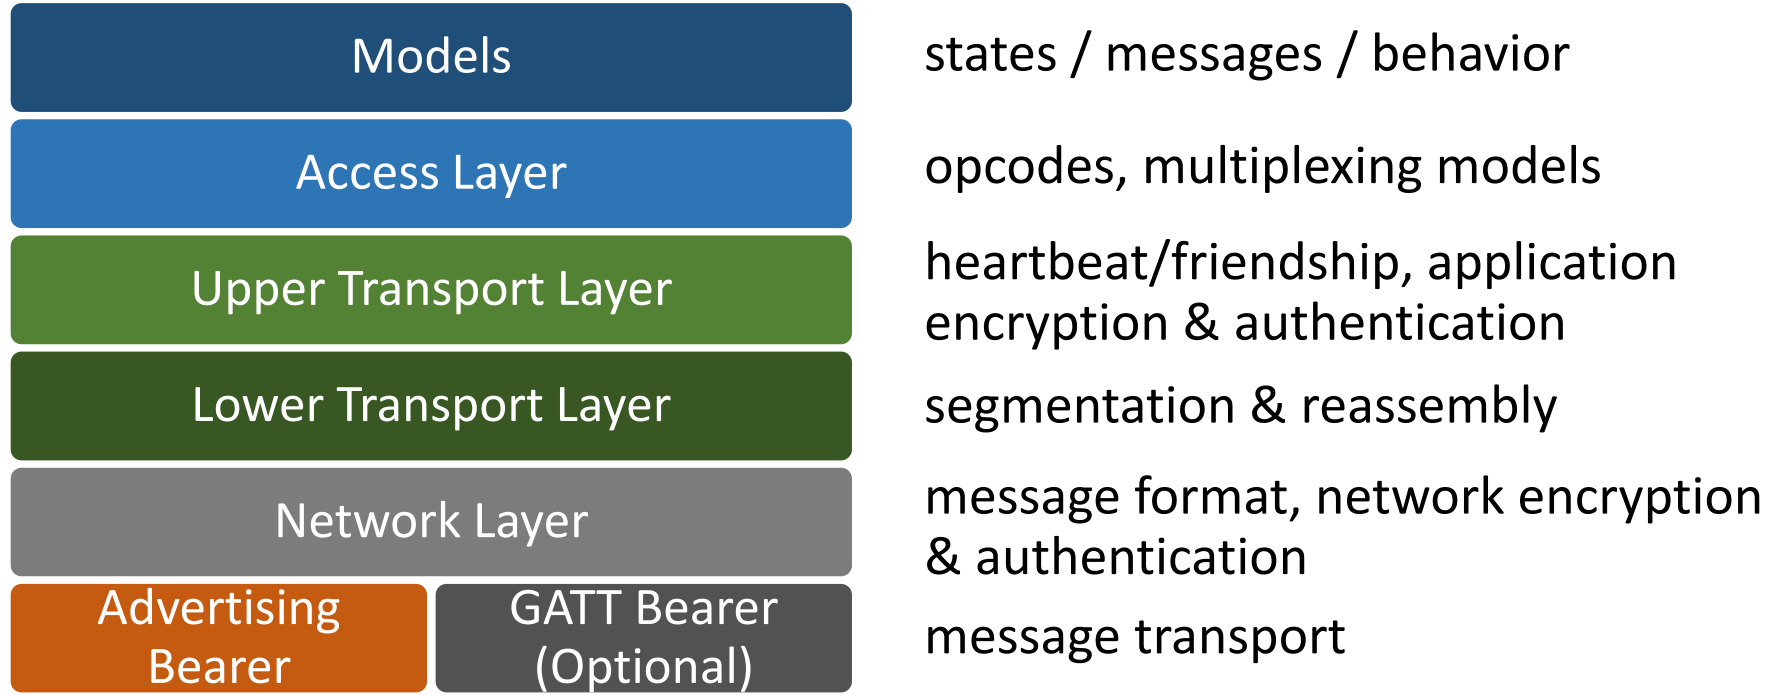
Models

states / messages / behavior

Access Layer

opcodes, multiplexing models

Upper Transport Layer

heartbeat/friendship, application encryption & authentication

Lower Transport Layer

segmentation & reassembly

Network Layer

message format, network encryption & authentication

Advertising Bearer

GATT Bearer (Optional)

message transport